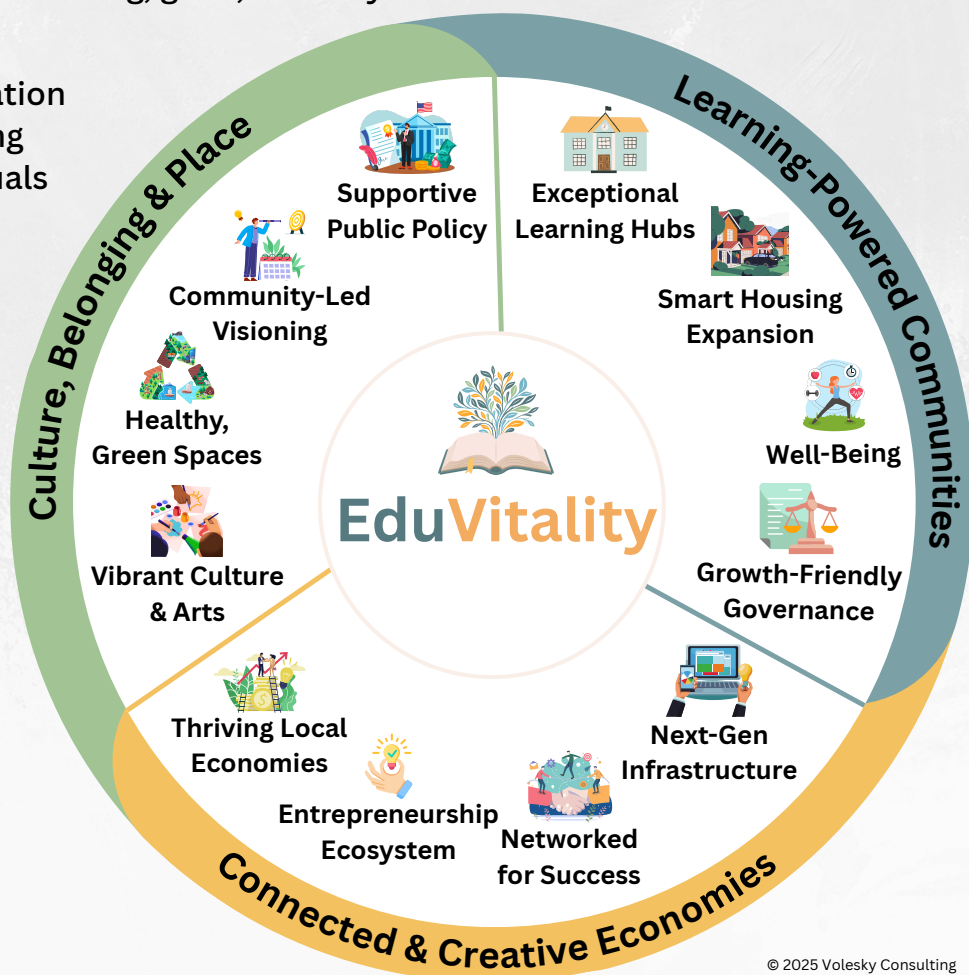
ation
ng
uals

Culture, Belonging & Place

Learning-Powered Communities

Supportive Public Policy

Exceptional Learning Hubs

Community-Led Visioning

Smart Housing Expansion

Healthy, Green Spaces

Well-Being

EduVitality

Vibrant Culture & Arts

Growth-Friendly Governance

Thriving Local Economies

Next-Gen Infrastructure

Entrepreneurship Ecosystem

Networked for Success

Connected & Creative Economies

© 2025 Volesky Consulting